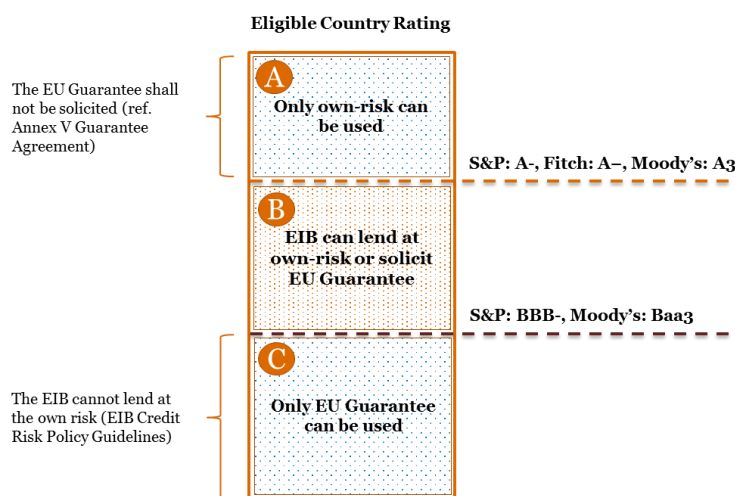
Eligible Country Rating

The EU Guarantee shall not be solicited (ref. Annex V Guarantee Agreement)

A
Only own-risk can be used

S&P: A-, Fitch: A–, Moody's: A3

B
EIB can lend at own-risk or solicit EU Guarantee

S&P: BBB-, Moody's: Baa3

The EIB cannot lend at the own risk (EIB Credit Risk Policy Guidelines)

C
Only EU Guarantee can be used